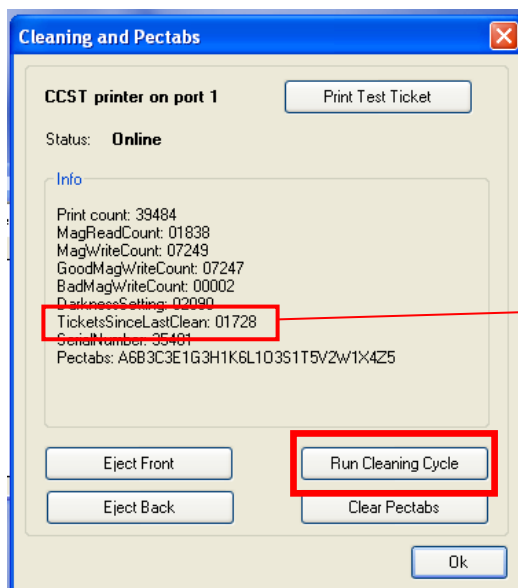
Cleaning and Pectabs

CCST printer on port 1

Print Test Ticket

Status: Online

Info

Print count: 39484
MagReadCount: 01838
MagWriteCount: 07249
GoodMagWriteCount: 07247
BadMagWriteCount: 00002
DarknessSetting: 02090
TicketsSinceLastClean: 01728
SerialNumber: 35481
Pectabs: A6B3C3E1G3H1K6L1O3S1T5V2W1X4Z5

Eject Front

Run Cleaning Cycle

Eject Back

Clear Pectabs

Ok